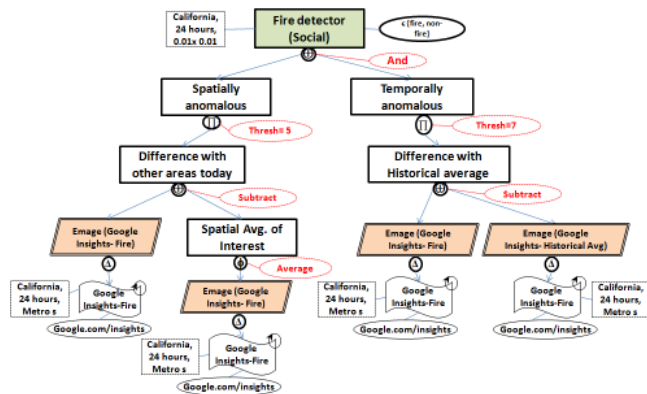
California, 24 hours, 0.01x 0.01

Fire detector (Social)

ε (fire, non-fire)

And

Spatially anomalous

Temporally anomalous

Thresh= 5

Thresh=7

Difference with other areas today

Difference with Historical average

Subtract

Subtract

Emage (Google Insights- Fire)

Spatial Avg. of Interest

Average

Emage (Google Insights- Fire)

Emage (Google Insights- Historical Avg)

California, 24 hours, Metro s

Google Insights-Fire

Google.com/insights

Emage (Google Insights- Fire)

California, 24 hours, Metro s

Google Insights-Fire

Google.com/insights

Google Insights-Fire

California, 24 hours, Metro s

Google.com/insights

California, 24 hours, Metro s

Google Insights-Fire

Google.com/insights